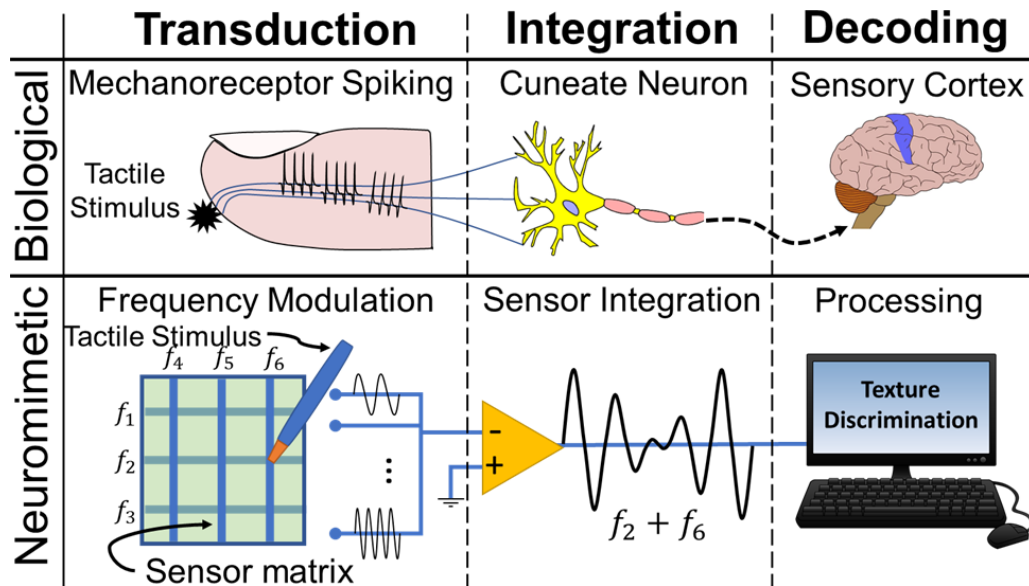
Transduction | Integration | Decoding

Biological

Mechanoreceptor Spiking

Tactile Stimulus

Cuneate Neuron

Sensory Cortex

Neuromimetic

Frequency Modulation

Tactile Stimulus

$f_4$ $f_5$ $f_6$

$f_1$

$f_2$

$f_3$

Sensor matrix

Sensor Integration

-

+

$f_2 + f_6$

Processing

Texture Discrimination